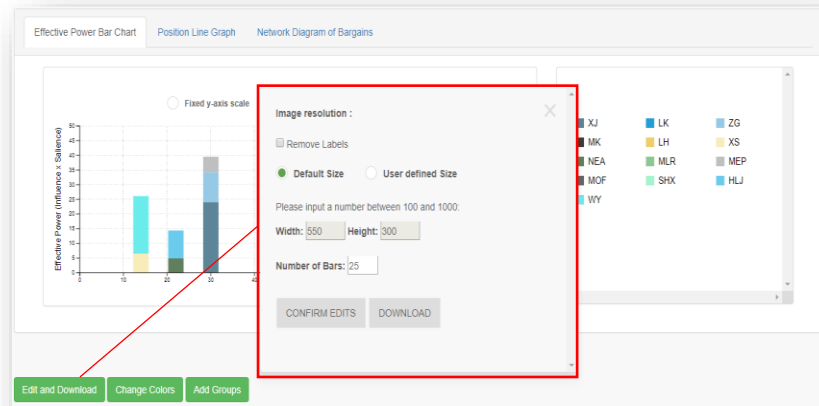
Effective Power Bar Chart
Position Line Graph
Network Diagram of Bargains

Fixed y-axis scale

Effective Power (Influence x Salience)

50
45
40
35
30
25
20
15
10
5
0

0
10
20
30
40

Image resolution :

×

Remove Labels

Default Size
User defined Size

Please input a number between 100 and 1000:

Width: 550
Height: 300

Number of Bars: 25

CONFIRM EDITS
DOWNLOAD

XJ
LK
ZG
MK
LH
XS
NEA
MLR
MEP
MOF
SHX
HLJ
WY

Edit and Download
Change Colors
Add Groups